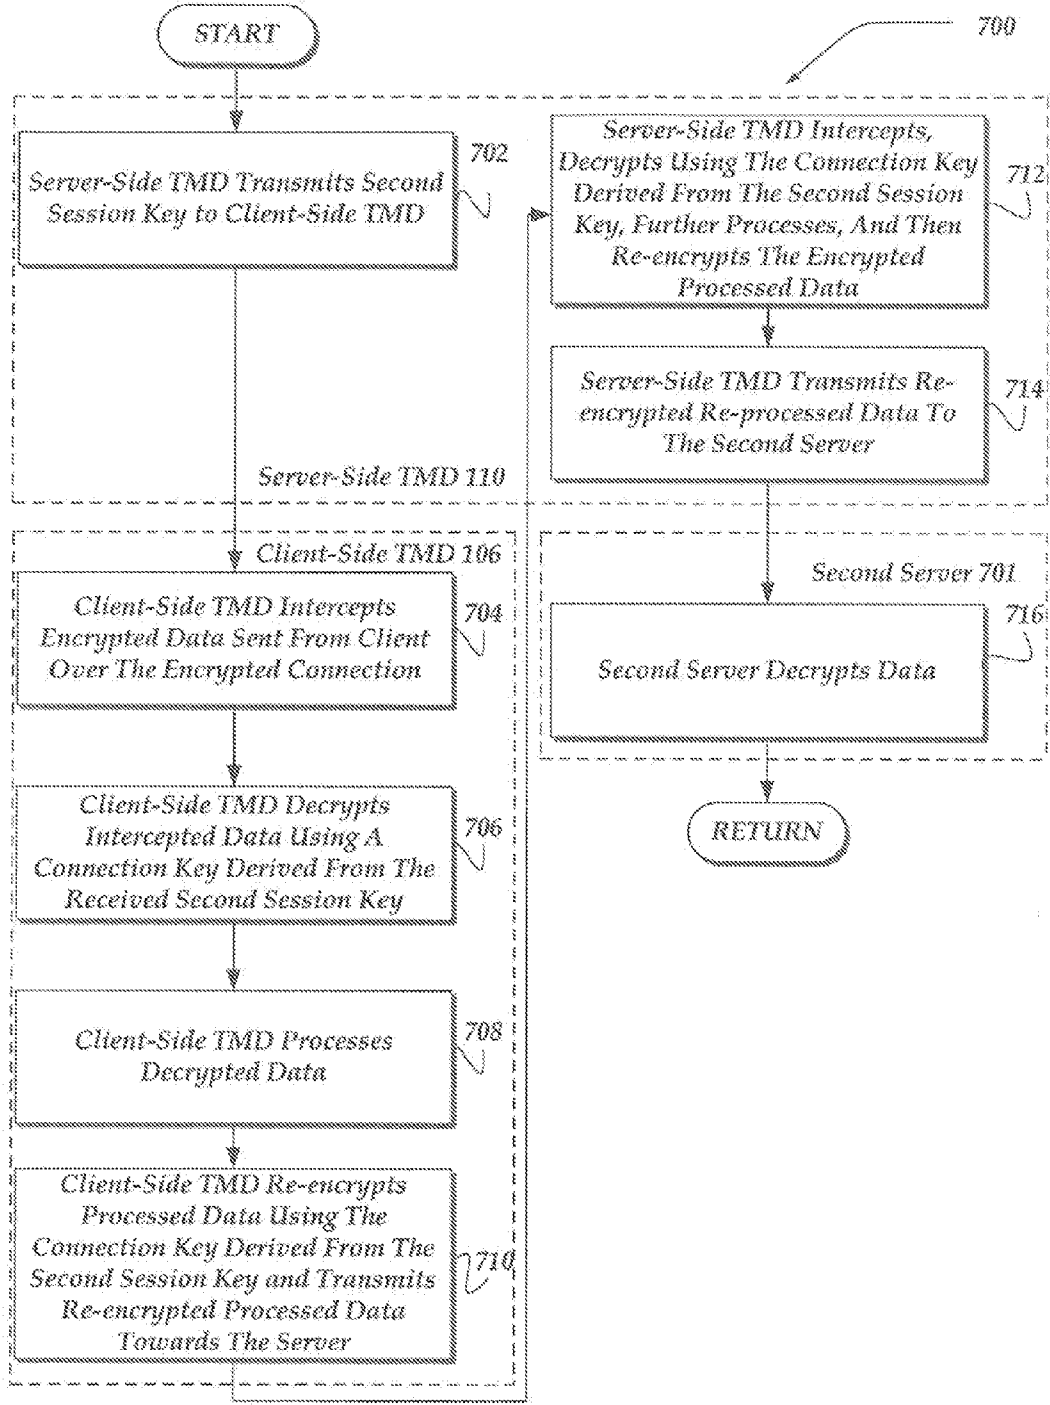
START

700

Server-Side TMD Transmits Second Session Key to Client-Side TMD

702

Server-Side TMD Intercepts, Decrypts Using The Connection Key Derived From The Second Session Key, Further Processes, And Then Re-encrypts The Encrypted Processed Data

712

Server-Side TMD Transmits Re-encrypted Re-processed Data To The Second Server

714

Server-Side TMD 110

Client-Side TMD 106

Client-Side TMD Intercepts Encrypted Data Sent From Client Over The Encrypted Connection

704

Second Server 701

Second Server Decrypts Data

716

Client-Side TMD Decrypts Intercepted Data Using A Connection Key Derived From The Received Second Session Key

706

RETURN

Client-Side TMD Processes Decrypted Data

708

Client-Side TMD Re-encrypts Processed Data Using The Connection Key Derived From The Second Session Key and Transmits Re-encrypted Processed Data Towards The Server

710